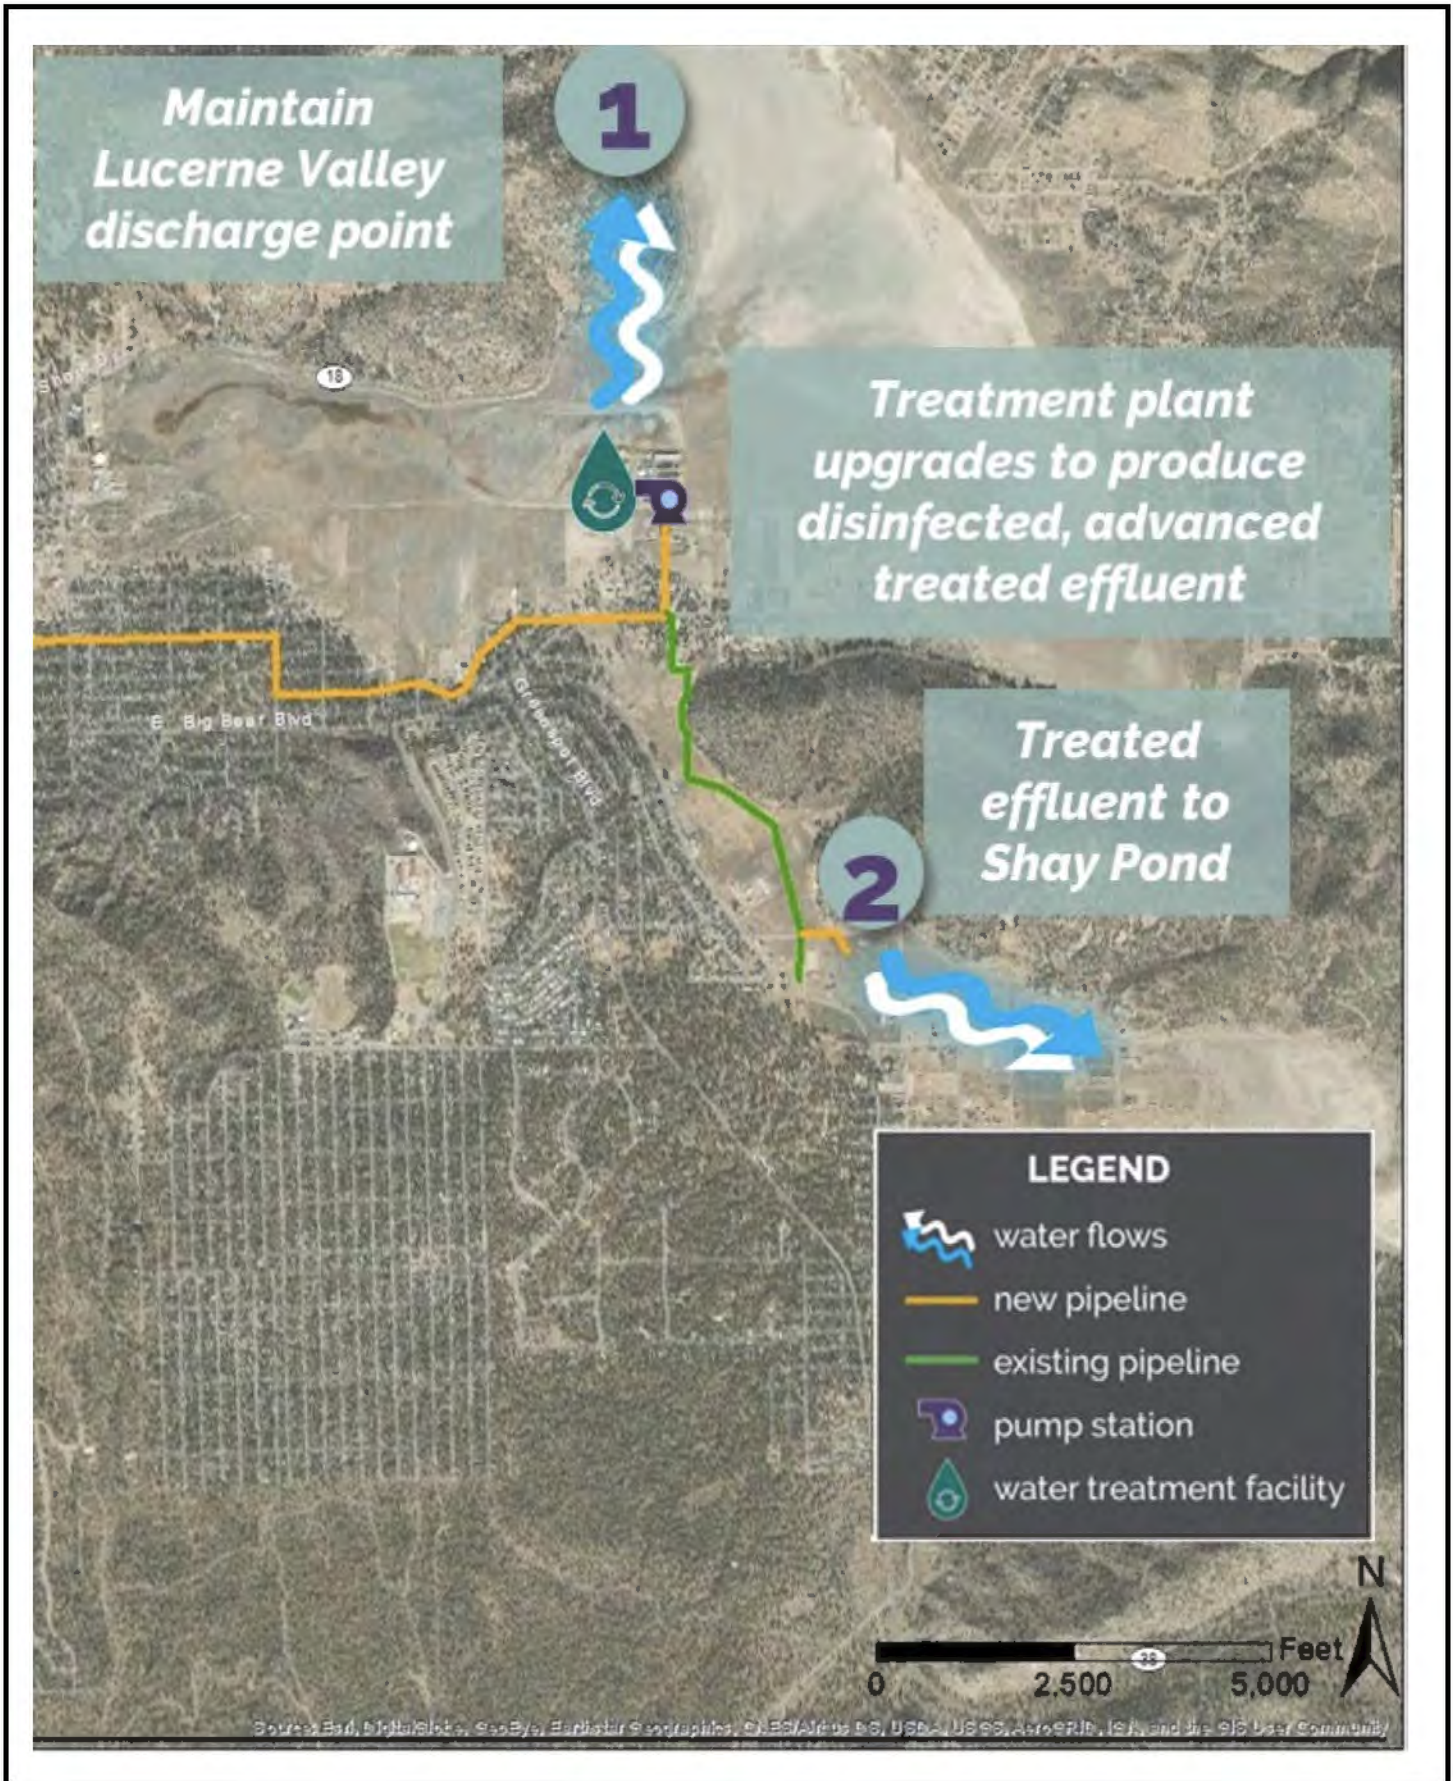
1

Maintain Lucerne Valley discharge point

Shore Dr

18

Treatment plant upgrades to produce disinfected, advanced treated effluent

E Big Bear Blvd

Greenspot Blvd

Treated effluent to Shay Pond

2

LEGEND
water flows
new pipeline
existing pipeline
pump station
water treatment facility

N

0 2,500 5,000 Feet

38

Source: Esri, DigitalGlobe, GeoEye, Earthstar Geographics, CNES/Airbus DS, USDA, USGS, AeroGRID, IGN, and the GIS User Community